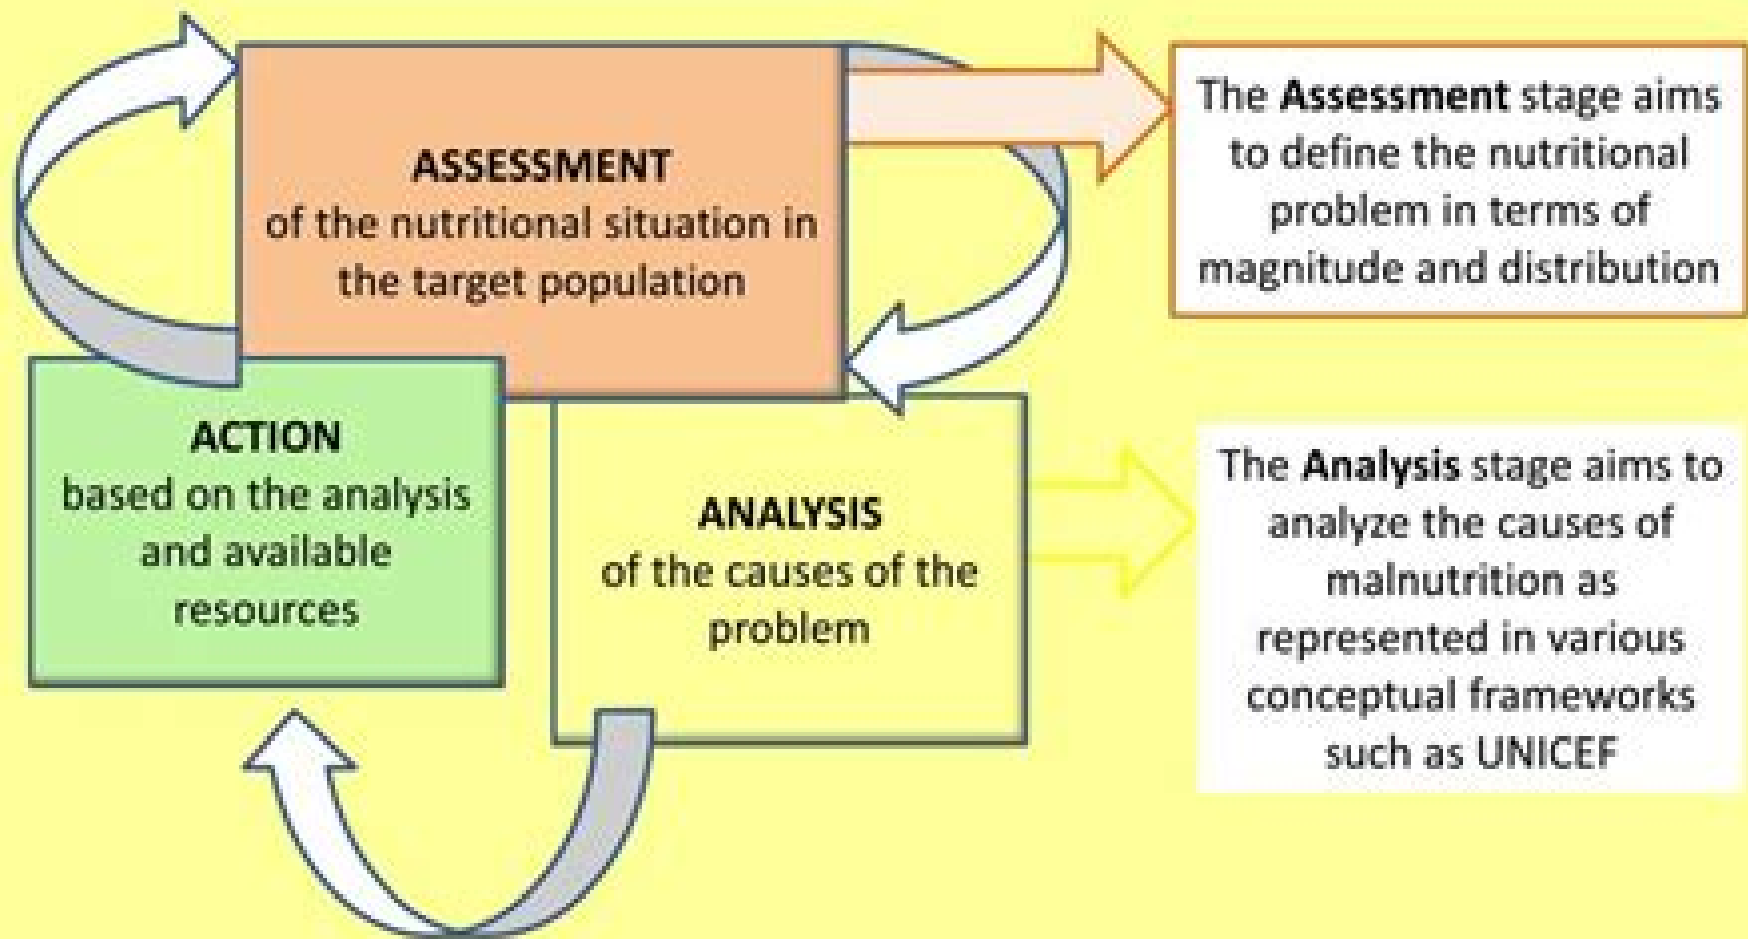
ASSESSMENT
of the nutritional situation in the target population

The **Assessment** stage aims to define the nutritional problem in terms of magnitude and distribution

ACTION
based on the analysis and available resources

ANALYSIS
of the causes of the problem

The **Analysis** stage aims to analyze the causes of malnutrition as represented in various conceptual frameworks such as UNICEF